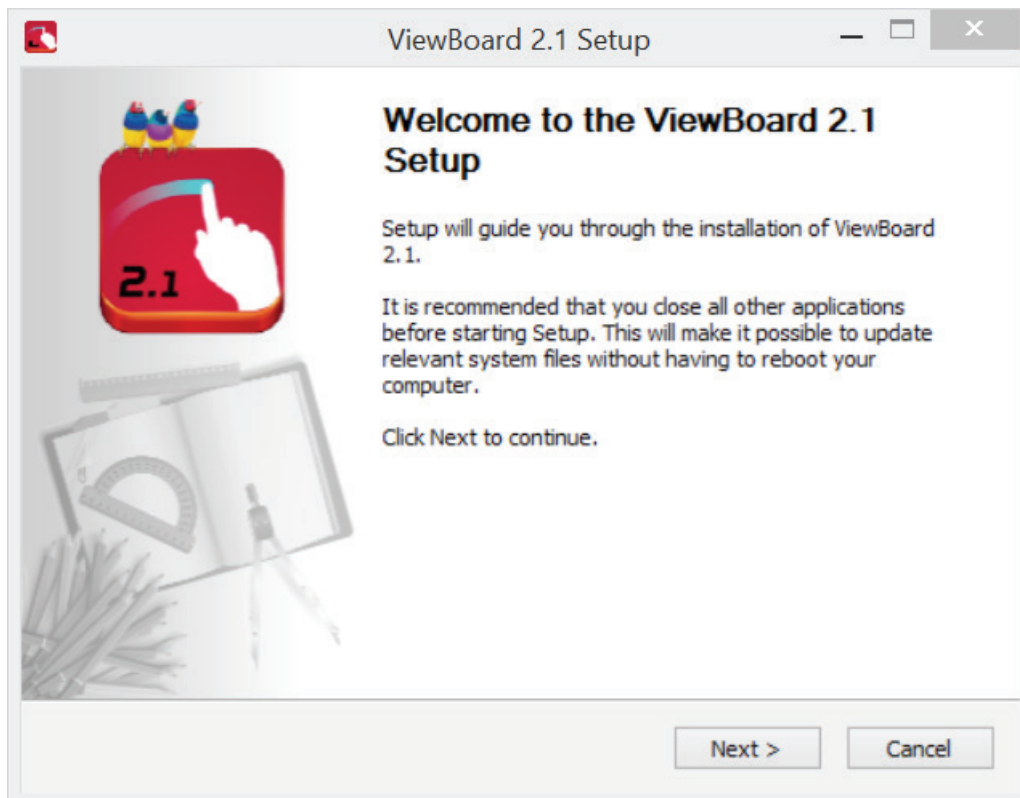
ViewBoard 2.1 Setup

2.1

Welcome to the ViewBoard 2.1 Setup

Setup will guide you through the installation of ViewBoard 2.1.

It is recommended that you close all other applications before starting Setup. This will make it possible to update relevant system files without having to reboot your computer.

Click Next to continue.

Next >

Cancel